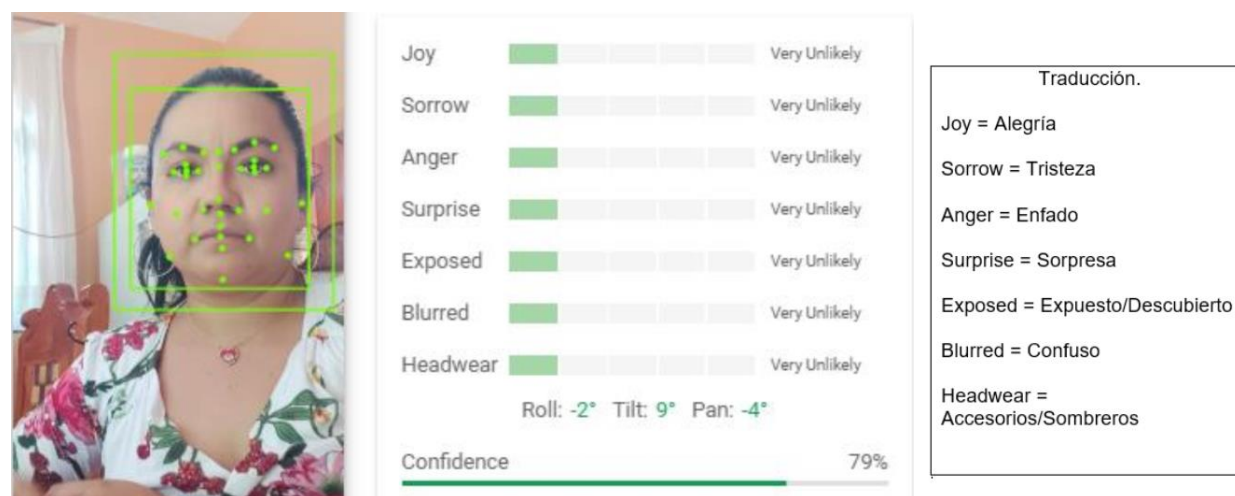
| | |
|---|---|
| Joy | Very Unlikely |
| Sorrow | Very Unlikely |
| Anger | Very Unlikely |
| Surprise | Very Unlikely |
| Exposed | Very Unlikely |
| Blurred | Very Unlikely |
| Headwear | Very Unlikely |

Roll: -2° Tilt: 9° Pan: -4°

Confidence 79%

Traducción.

Joy = Alegría

Sorrow = Tristeza

Anger = Enfado

Surprise = Sorpresa

Exposed = Expuesto/Descubierto

Blurred = Confuso

Headwear = Accesorios/Sombreros